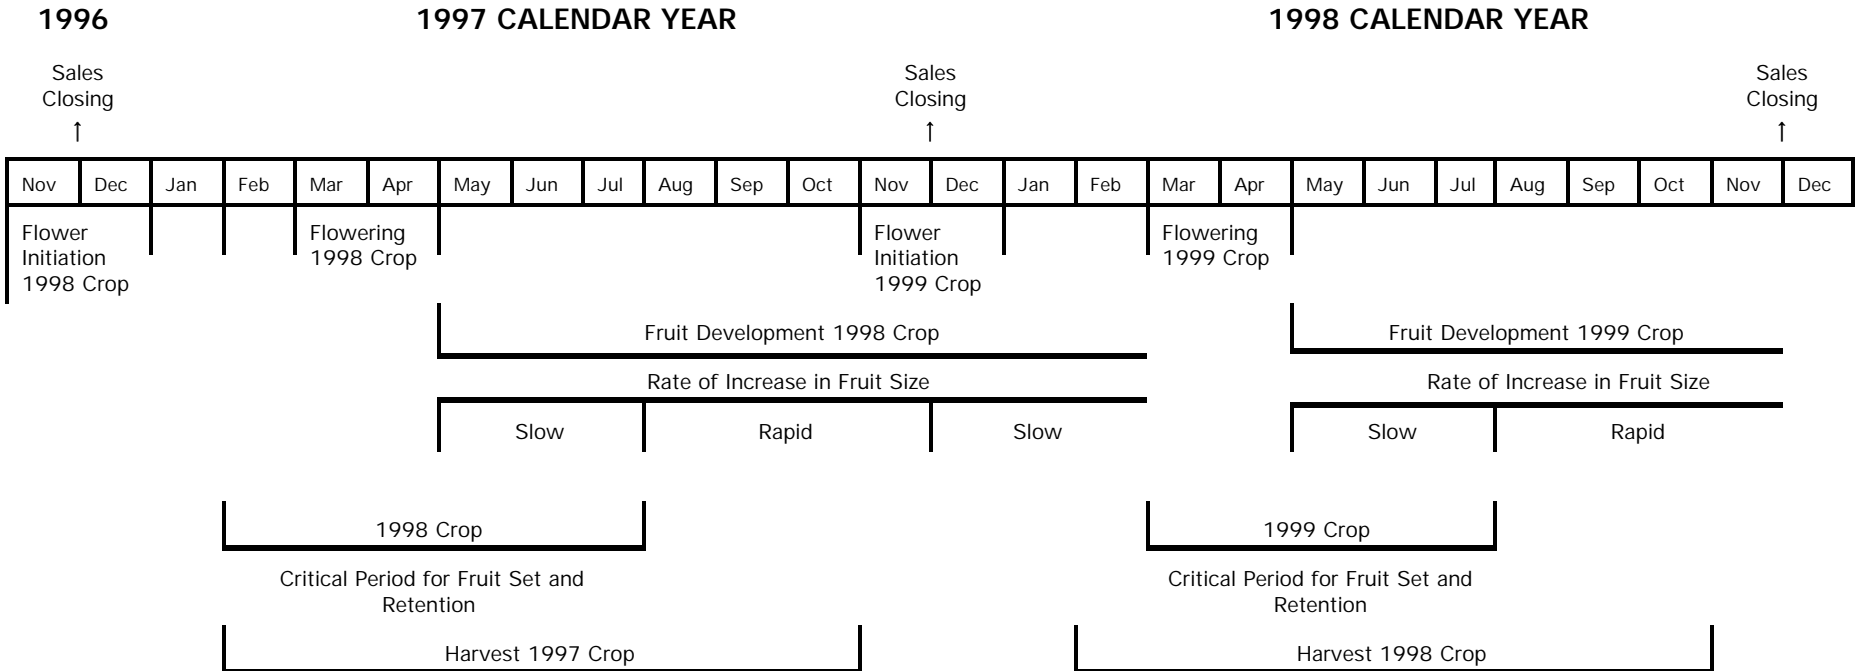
1996

1997 CALENDAR YEAR

1998 CALENDAR YEAR

Sales Closing
↑

Sales Closing
↑

Sales Closing
↑

| Nov | Dec | Jan | Feb | Mar | Apr | May | Jun | Jul | Aug | Sep | Oct | Nov | Dec | Jan | Feb | Mar | Apr | May | Jun | Jul | Aug | Sep | Oct | Nov | Dec |
|---|---|---|---|---|---|---|---|---|---|---|---|---|---|---|---|---|---|---|---|---|---|---|---|---|---|

Flower Initiation 1998 Crop

Flowering 1998 Crop

Flower Initiation 1999 Crop

Flowering 1999 Crop

Fruit Development 1998 Crop

Fruit Development 1999 Crop

Rate of Increase in Fruit Size

Rate of Increase in Fruit Size

Slow

Rapid

Slow

Slow

Rapid

1998 Crop

1999 Crop

Critical Period for Fruit Set and Retention

Critical Period for Fruit Set and Retention

Harvest 1997 Crop

Harvest 1998 Crop